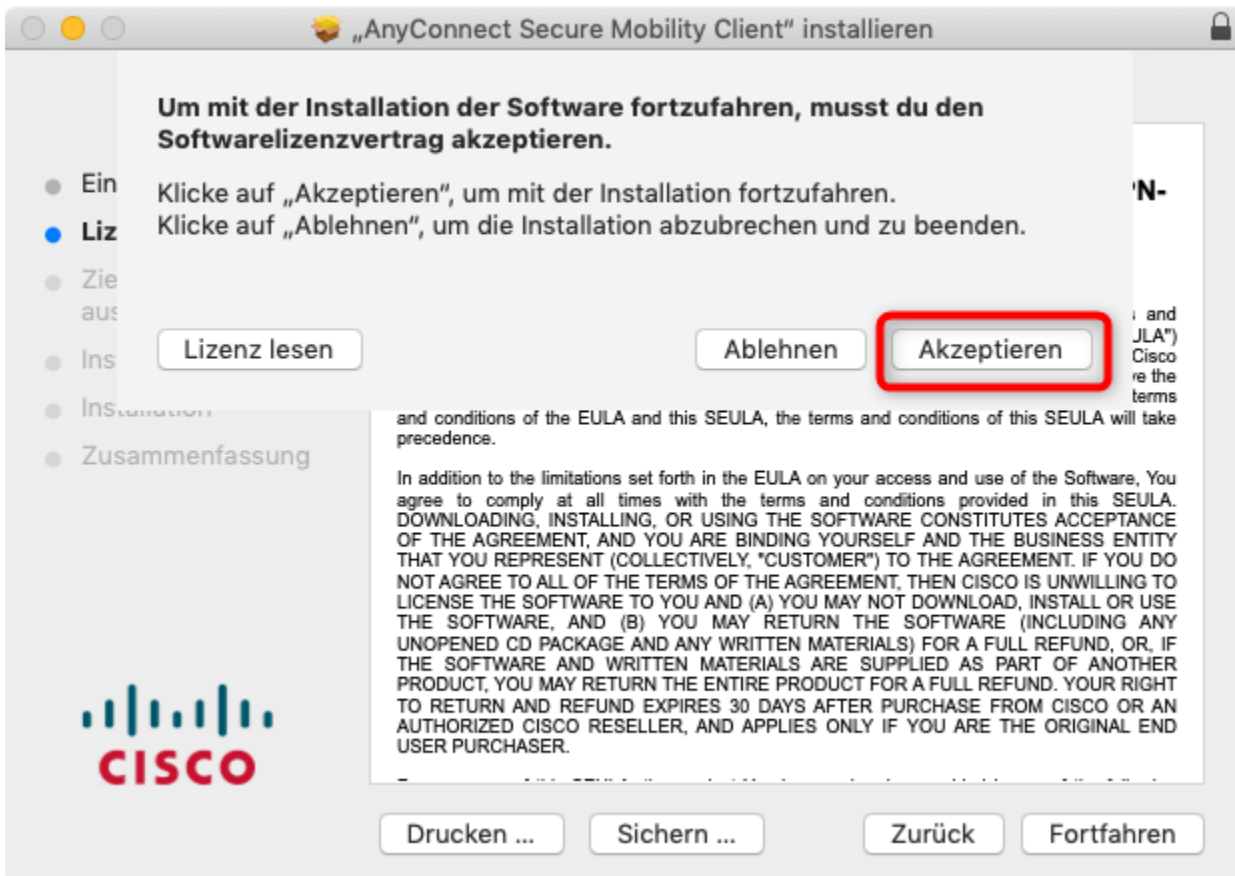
„AnyConnect Secure Mobility Client“ installieren

Um mit der Installation der Software fortzufahren, musst du den Softwarelizenzvertrag akzeptieren.

Klicke auf „Akzeptieren“, um mit der Installation fortzufahren.
Klicke auf „Ablehnen“, um die Installation abzubrechen und zu beenden.

Lizenz lesen

Ablehnen

Akzeptieren

Ein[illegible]
Liz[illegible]
Zie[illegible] aus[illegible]
Ins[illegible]
Installation
Zusammenfassung

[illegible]PN-

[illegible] and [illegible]ULA") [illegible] Cisco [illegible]e the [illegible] terms and conditions of the EULA and this SEULA, the terms and conditions of this SEULA will take precedence.

In addition to the limitations set forth in the EULA on your access and use of the Software, You agree to comply at all times with the terms and conditions provided in this SEULA. DOWNLOADING, INSTALLING, OR USING THE SOFTWARE CONSTITUTES ACCEPTANCE OF THE AGREEMENT, AND YOU ARE BINDING YOURSELF AND THE BUSINESS ENTITY THAT YOU REPRESENT (COLLECTIVELY, "CUSTOMER") TO THE AGREEMENT. IF YOU DO NOT AGREE TO ALL OF THE TERMS OF THE AGREEMENT, THEN CISCO IS UNWILLING TO LICENSE THE SOFTWARE TO YOU AND (A) YOU MAY NOT DOWNLOAD, INSTALL OR USE THE SOFTWARE, AND (B) YOU MAY RETURN THE SOFTWARE (INCLUDING ANY UNOPENED CD PACKAGE AND ANY WRITTEN MATERIALS) FOR A FULL REFUND, OR, IF THE SOFTWARE AND WRITTEN MATERIALS ARE SUPPLIED AS PART OF ANOTHER PRODUCT, YOU MAY RETURN THE ENTIRE PRODUCT FOR A FULL REFUND. YOUR RIGHT TO RETURN AND REFUND EXPIRES 30 DAYS AFTER PURCHASE FROM CISCO OR AN AUTHORIZED CISCO RESELLER, AND APPLIES ONLY IF YOU ARE THE ORIGINAL END USER PURCHASER.

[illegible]

CISCO

Drucken ...

Sichern ...

Zurück

Fortfahren